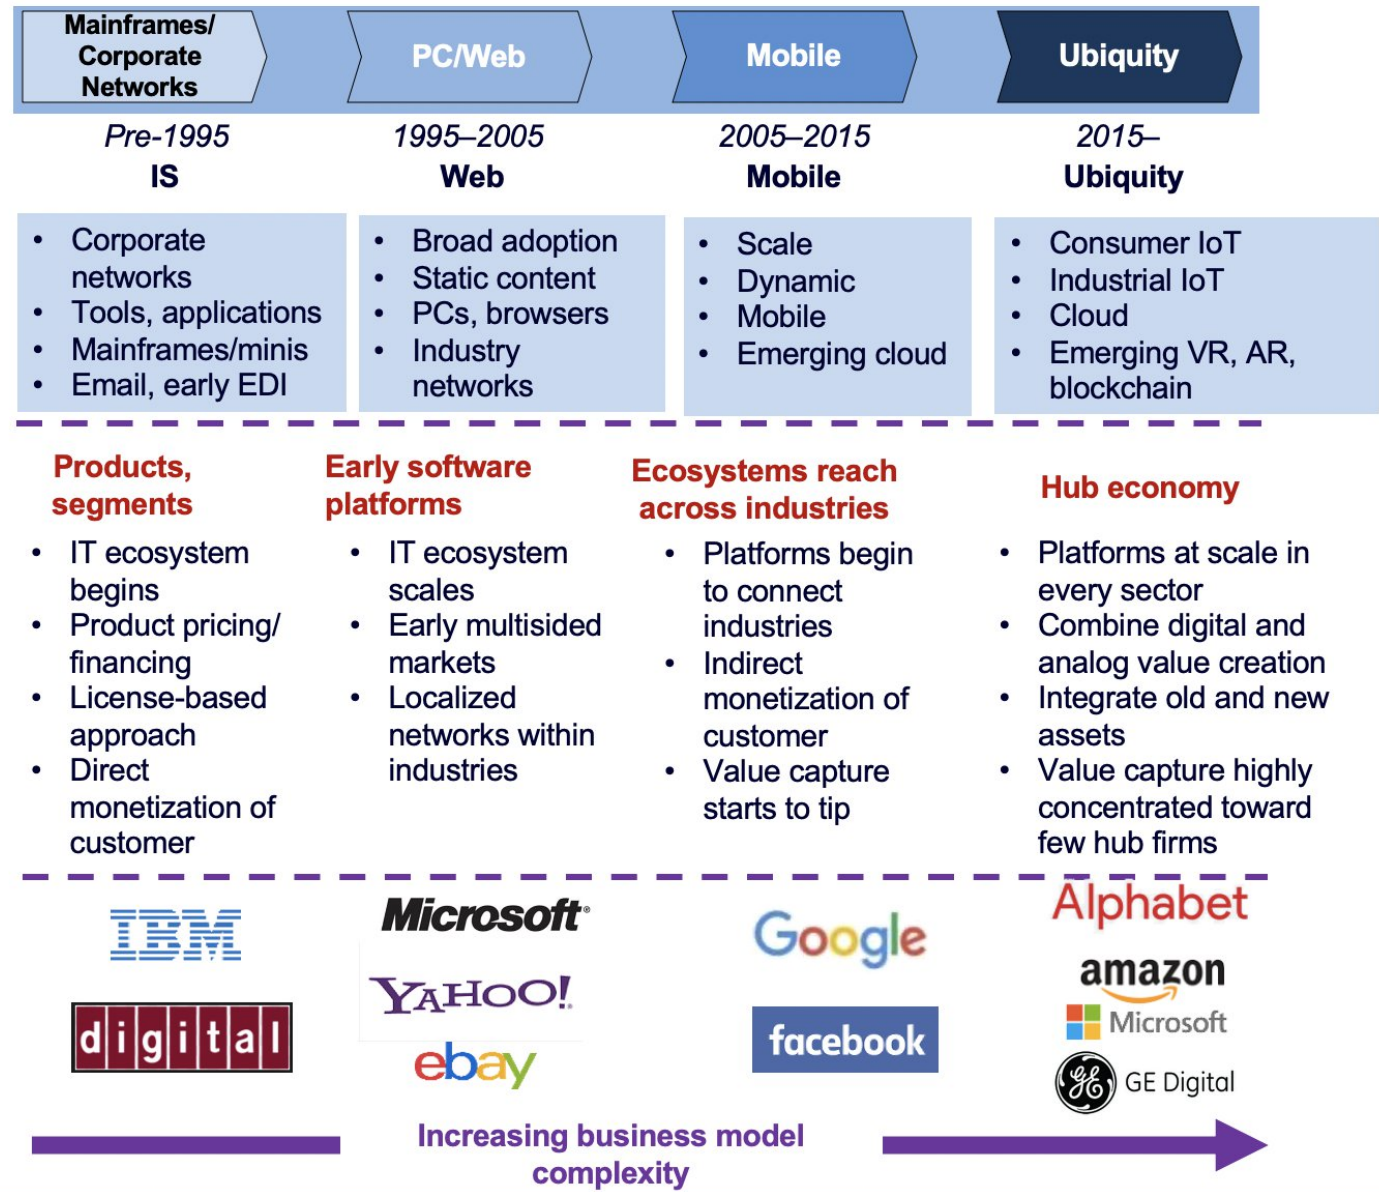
Mainframes/ Corporate Networks

PC/Web

Mobile

Ubiquity

Pre-1995
IS

- Corporate networks
- Tools, applications
- Mainframes/minis
- Email, early EDI

1995–2005
Web

- Broad adoption
- Static content
- PCs, browsers
- Industry networks

2005–2015
Mobile

- Scale
- Dynamic
- Mobile
- Emerging cloud

2015–
Ubiquity

- Consumer IoT
- Industrial IoT
- Cloud
- Emerging VR, AR, blockchain

Products, segments

- IT ecosystem begins
- Product pricing/ financing
- License-based approach
- Direct monetization of customer

Early software platforms

- IT ecosystem scales
- Early multisided markets
- Localized networks within industries

Ecosystems reach across industries

- Platforms begin to connect industries
- Indirect monetization of customer
- Value capture starts to tip

Hub economy

- Platforms at scale in every sector
- Combine digital and analog value creation
- Integrate old and new assets
- Value capture highly concentrated toward few hub firms

IBM

digital

Microsoft

YAHOO!

ebay

Google

facebook

Alphabet

amazon

Microsoft

GE Digital

Increasing business model complexity